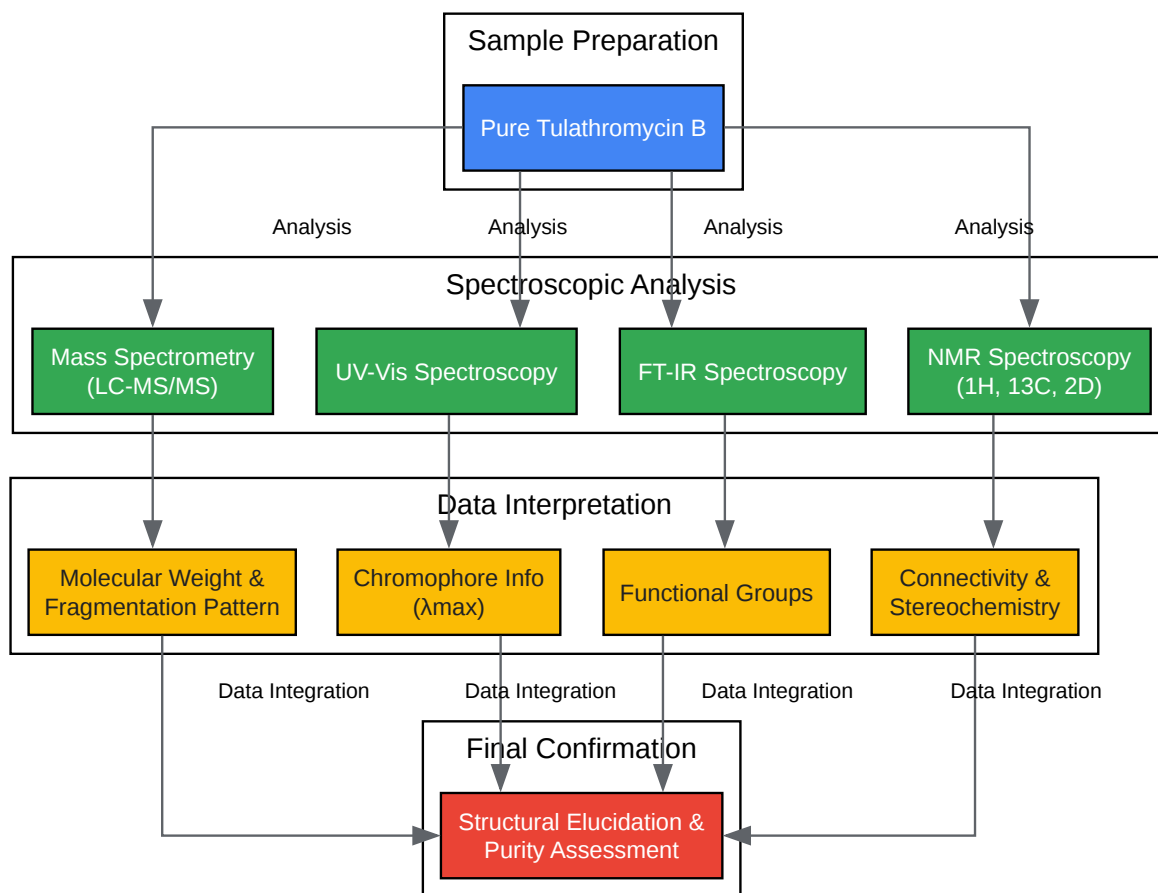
Sample Preparation

Pure Tulathromycin B

Analysis

Analysis

Analysis

Analysis

Spectroscopic Analysis

Mass Spectrometry (LC-MS/MS)

UV-Vis Spectroscopy

FT-IR Spectroscopy

NMR Spectroscopy (1H, 13C, 2D)

Data Interpretation

Molecular Weight & Fragmentation Pattern

Chromophore Info (λmax)

Functional Groups

Connectivity & Stereochemistry

Data Integration

Data Integration

Data Integration

Data Integration

Final Confirmation

Structural Elucidation & Purity Assessment